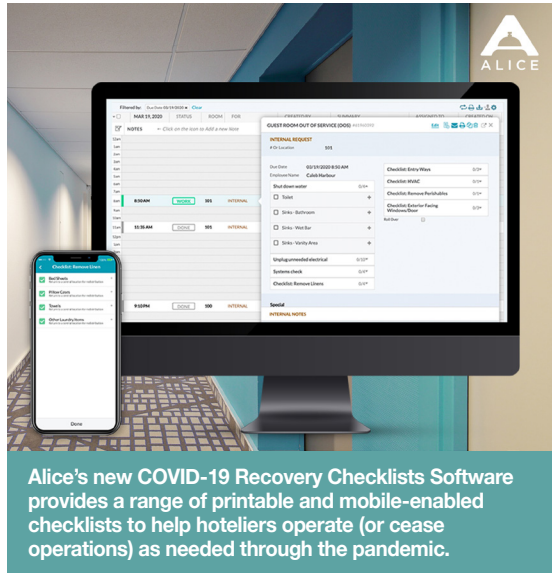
ALICE

Filtered by: Clear

MAY 19, 2020 STATUS ROOM FOR

NOTES ← Click on the icon to Add a new Note

8:30 AM WORK 105 INTERNAL

11:35 AM DONE 105 INTERNAL

9:10 PM DONE 100 INTERNAL

GUEST ROOM OUT OF SERVICE (OOS)

INTERNAL REQUEST?

Due Date 05/19/2020 8:50 AM

Employee Name Caleb Harbour

Shut down water 0/4

Toilet

Sinks - Bathroom

Sinks - Wet Bar

Sinks - Vanity Area

Unplug unneeded electrical 0/10

Systems check 0/4

Checklist: Remove Linens 0/5

Checklist: Entry Ways 0/3

Checklist: HVAC 0/3

Checklist: Remove Perishables 0/3

Checklist: Exterior Facing Windows/Door 0/3

Special

INTERNAL NOTES

Checklist: Remove Linens

Bed Sheets

Pillow Cases

Towels

Other Laundry Items

Done

Alice's new COVID-19 Recovery Checklists Software provides a range of printable and mobile-enabled checklists to help hoteliers operate (or cease operations) as needed through the pandemic.